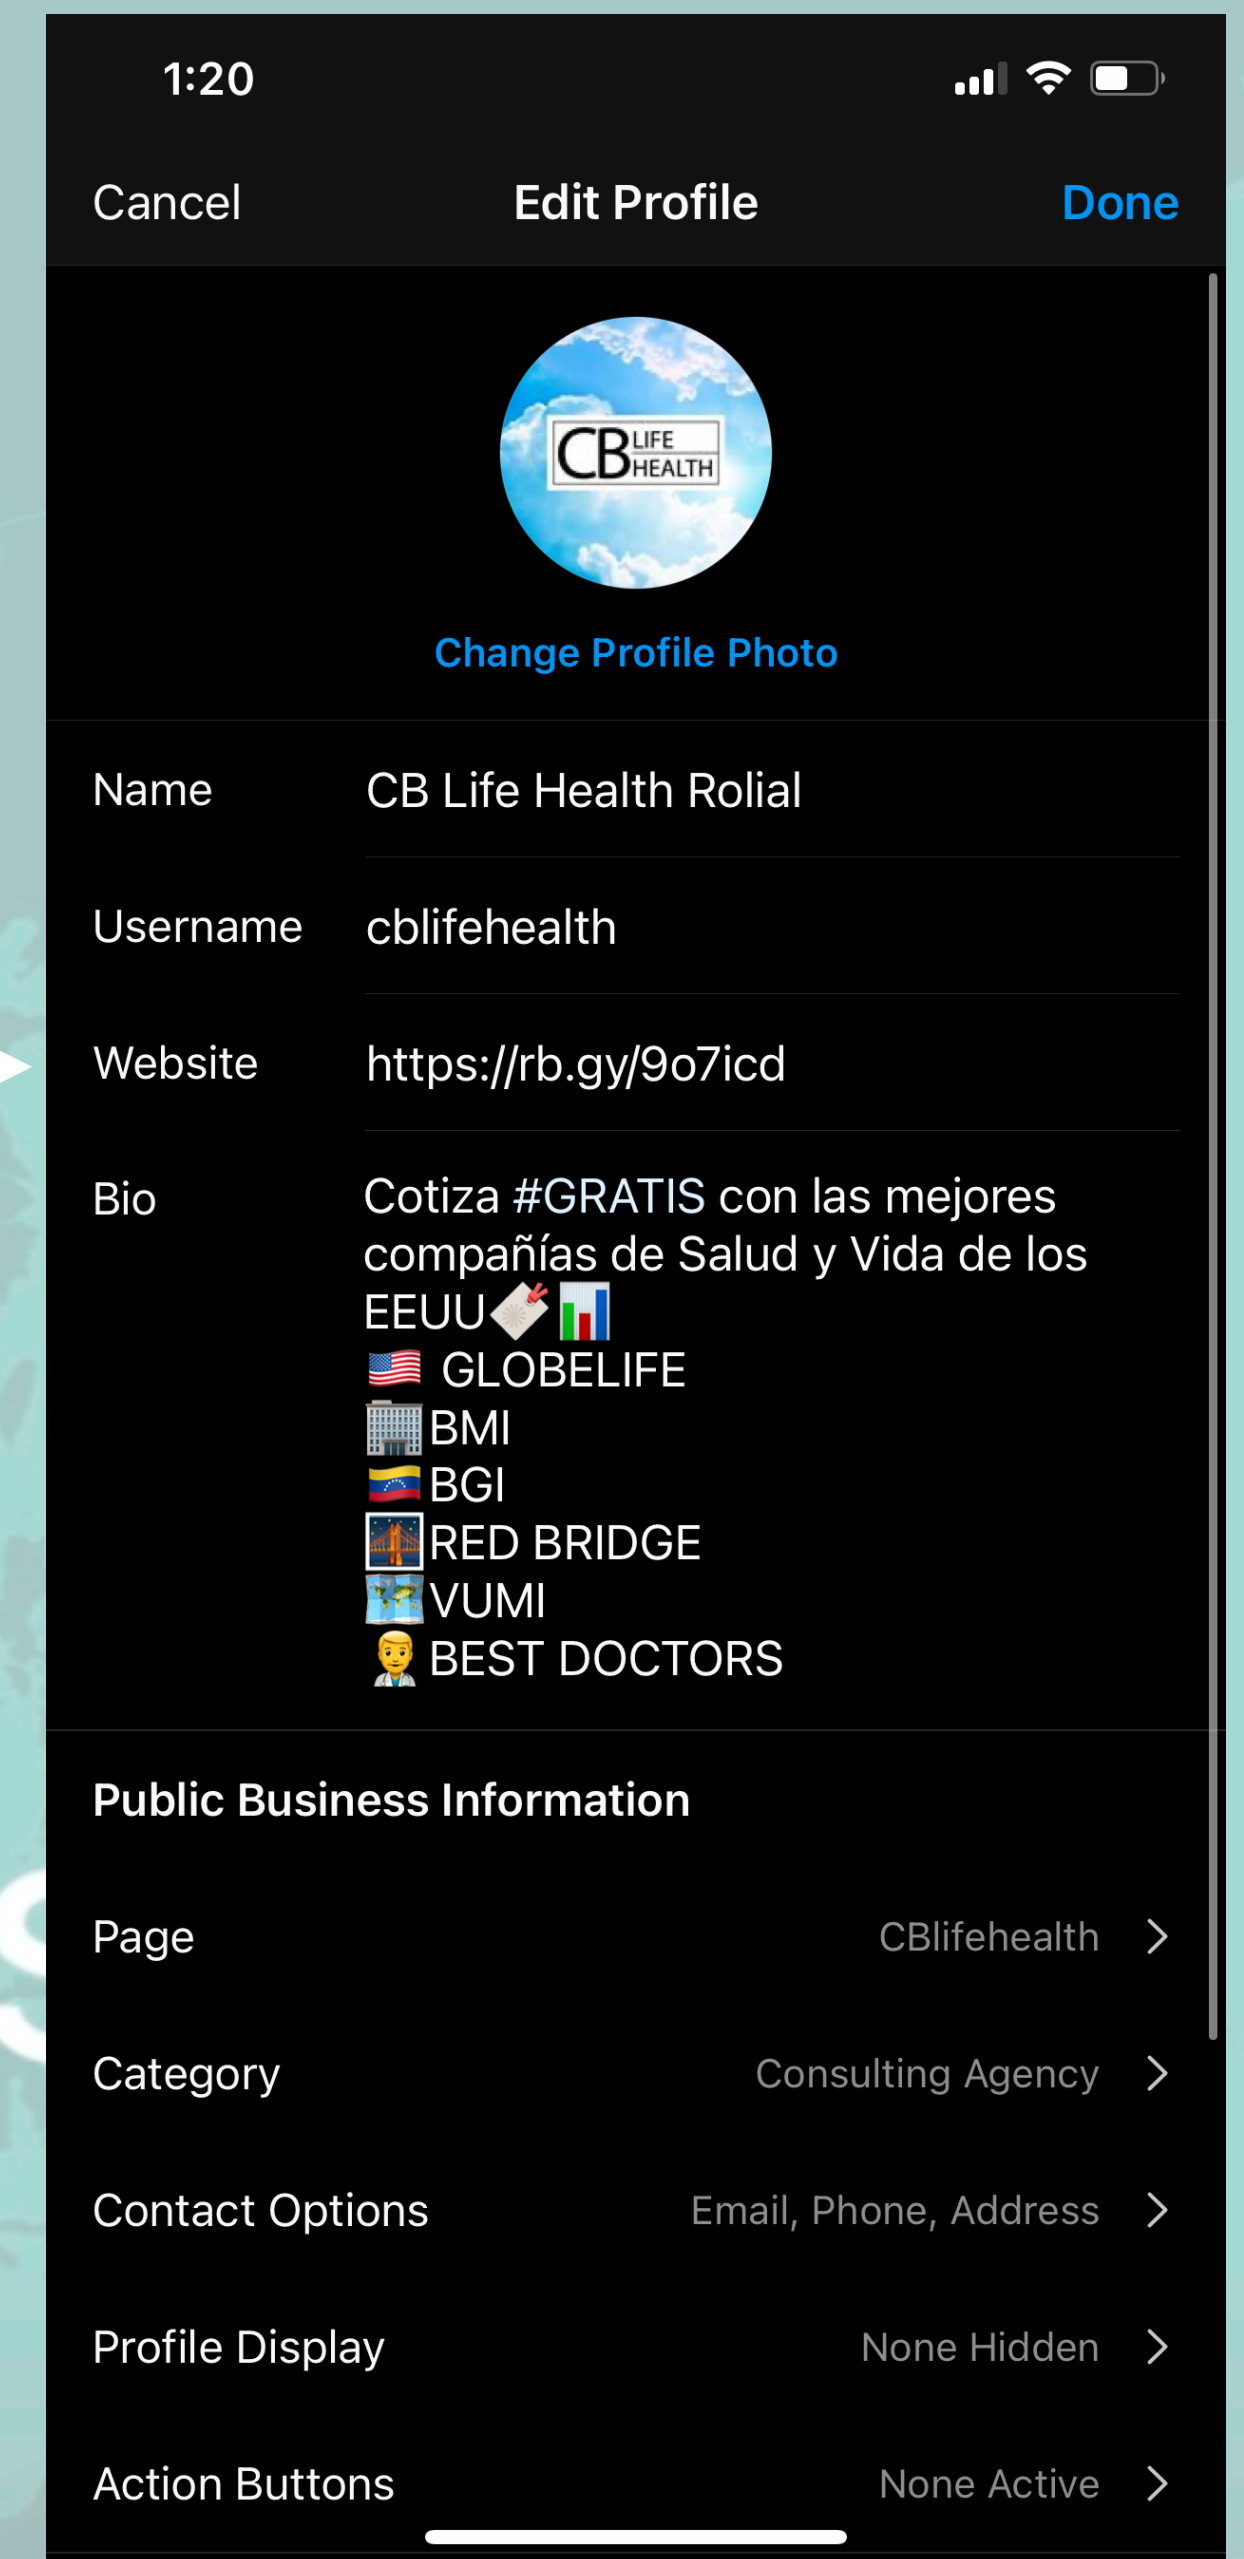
1:20

Cancel Edit Profile Done

CB LIFE HEALTH

Change Profile Photo

Name CB Life Health Rolial

Username cblifehealth

Website https://rb.gy/9o7icd

Bio Cotiza #GRATIS con las mejores compañías de Salud y Vida de los EEUU🏷️📊
🇺🇸 GLOBELIFE
🏢BMI
🇻🇪BGI
🌉RED BRIDGE
🗺️VUMI
👨‍⚕️BEST DOCTORS

Public Business Information

Page CBlifehealth

Category Consulting Agency

Contact Options Email, Phone, Address

Profile Display None Hidden

Action Buttons None Active